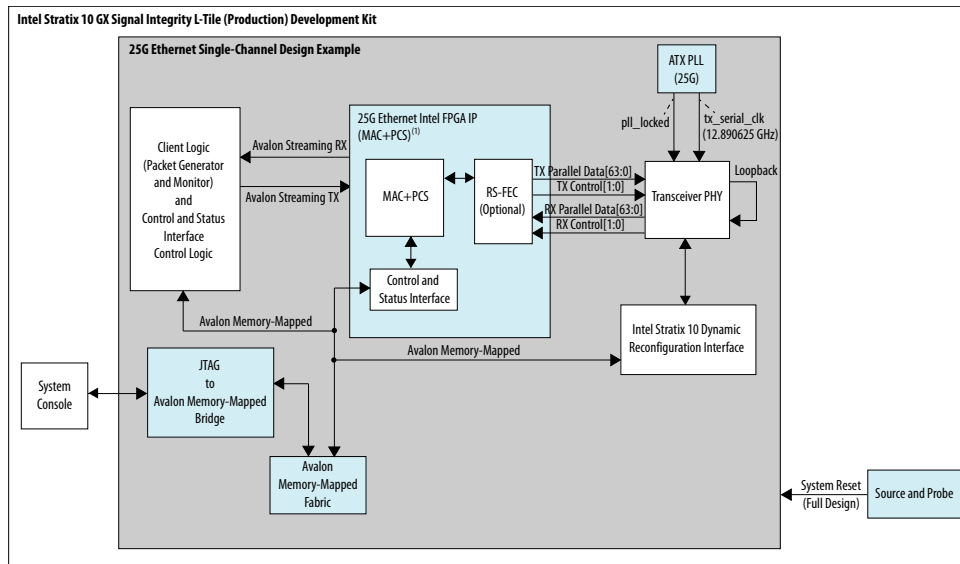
Intel Stratix 10 GX Signal Integrity L-Tile (Production) Development Kit

25G Ethernet Single-Channel Design Example

ATX PLL (25G)

pll_locked

tx_serial_clk (12.890625 GHz)

Client Logic (Packet Generator and Monitor) and Control and Status Interface Control Logic

Avalon Streaming RX

Avalon Streaming TX

25G Ethernet Intel FPGA IP (MAC+PCS)$^{(1)}$

MAC+PCS

RS-FEC (Optional)

TX Parallel Data[63:0]

TX Control[1:0]

RX Parallel Data[63:0]

RX Control[1:0]

Transceiver PHY

Loopback

Control and Status Interface

Avalon Memory-Mapped

Intel Stratix 10 Dynamic Reconfiguration Interface

Avalon Memory-Mapped

System Console

JTAG to Avalon Memory-Mapped Bridge

Avalon Memory-Mapped Fabric

System Reset (Full Design)

Source and Probe